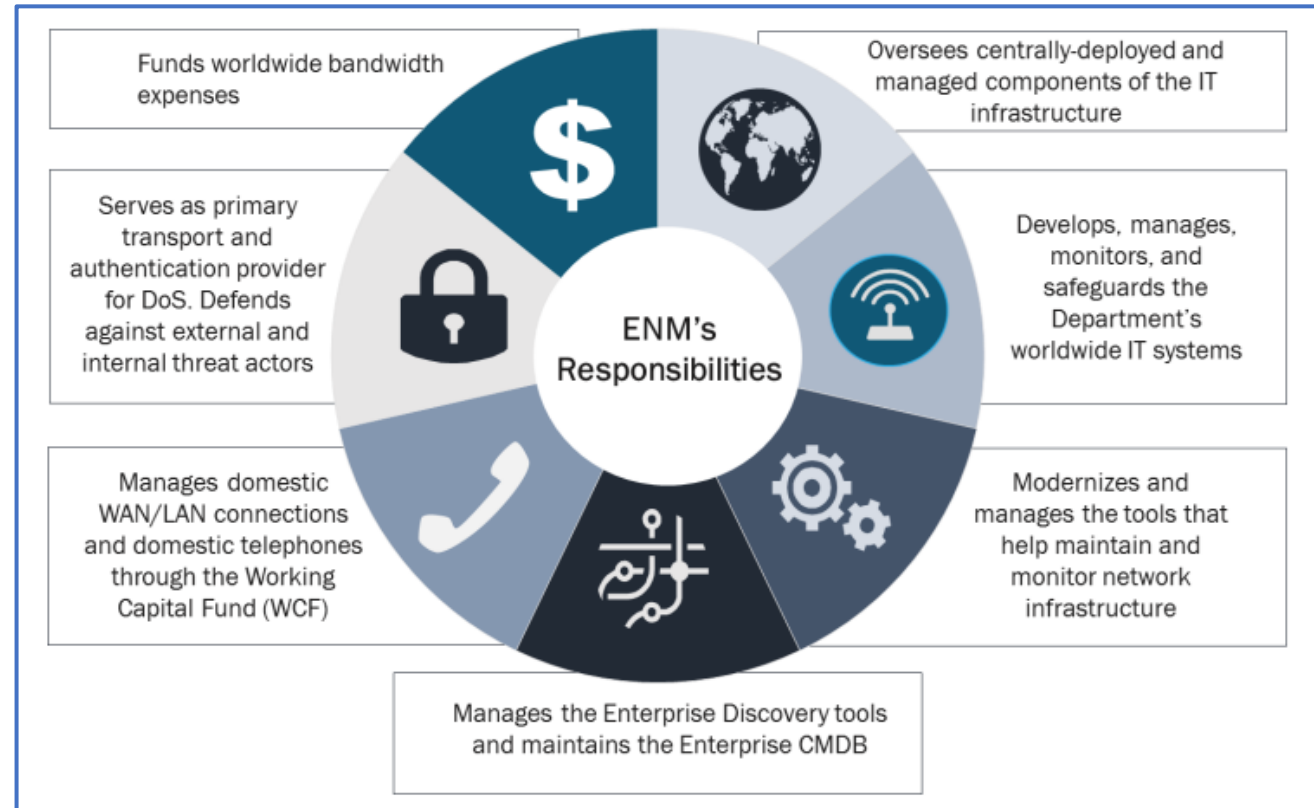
ENM's Responsibilities

Funds worldwide bandwidth expenses

Oversees centrally-deployed and managed components of the IT infrastructure

Develops, manages, monitors, and safeguards the Department's worldwide IT systems

Modernizes and manages the tools that help maintain and monitor network infrastructure

Manages the Enterprise Discovery tools and maintains the Enterprise CMDB

Manages domestic WAN/LAN connections and domestic telephones through the Working Capital Fund (WCF)

Serves as primary transport and authentication provider for DoS. Defends against external and internal threat actors